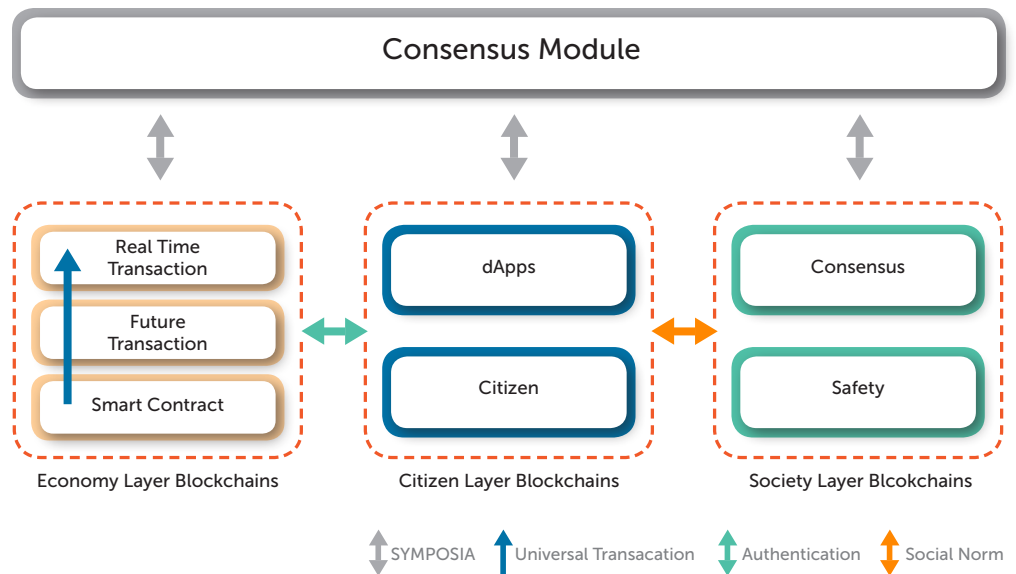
Consensus Module

Real Time Transaction

Future Transaction

Smart Contract

Economy Layer Blockchains

dApps

Citizen

Citizen Layer Blockchains

Consensus

Safety

Society Layer Blcokchains

SYMPOSIA Universal Transacation Authentication Social Norm